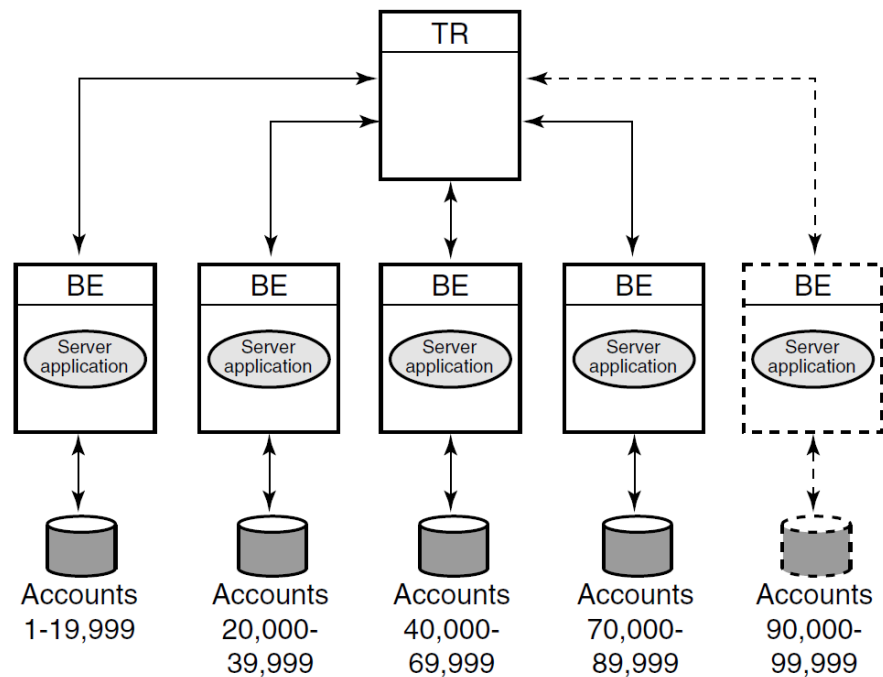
TR

BE
Server application

BE
Server application

BE
Server application

BE
Server application

BE
Server application

Accounts 1-19,999

Accounts 20,000-39,999

Accounts 40,000-69,999

Accounts 70,000-89,999

Accounts 90,000-99,999